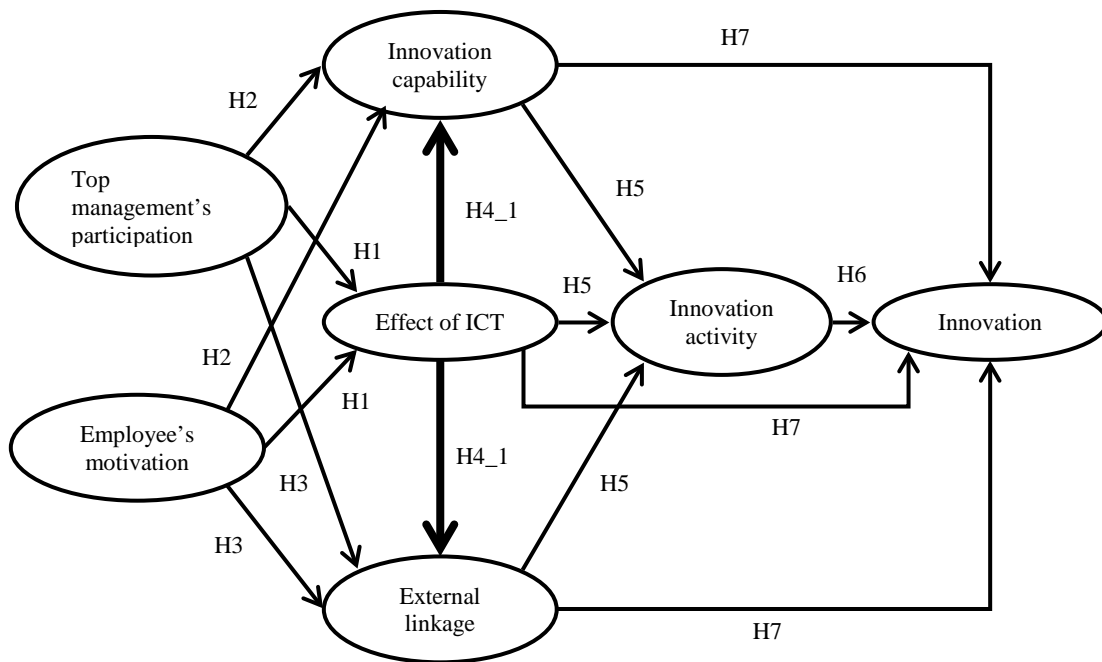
Innovation capability

H7

H2

Top management's participation

H4_1

H5

H1

H5

H6

Effect of ICT

Innovation activity

Innovation

H2

H1

H7

Employee's motivation

H4_1

H3

H5

H3

External linkage

H7